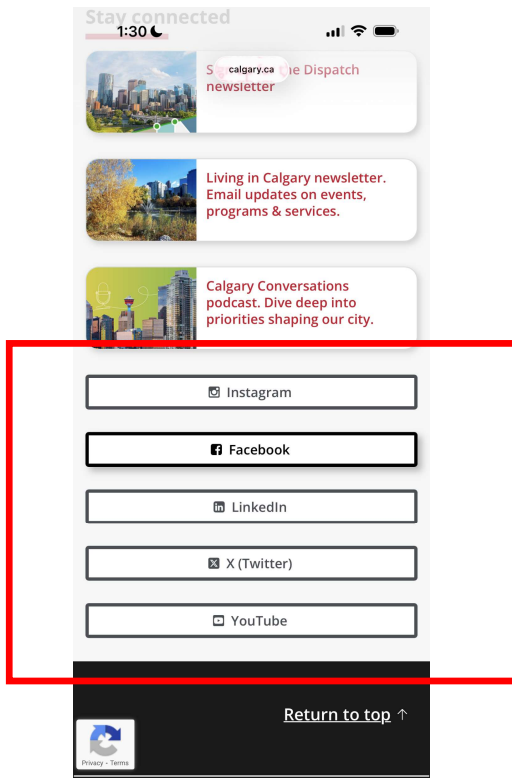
Stay connected
1:30

calgary.ca

S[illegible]e Dispatch newsletter

Living in Calgary newsletter. Email updates on events, programs & services.

Calgary Conversations podcast. Dive deep into priorities shaping our city.

Instagram

Facebook

LinkedIn

X (Twitter)

YouTube

Return to top ↑

Privacy - Terms